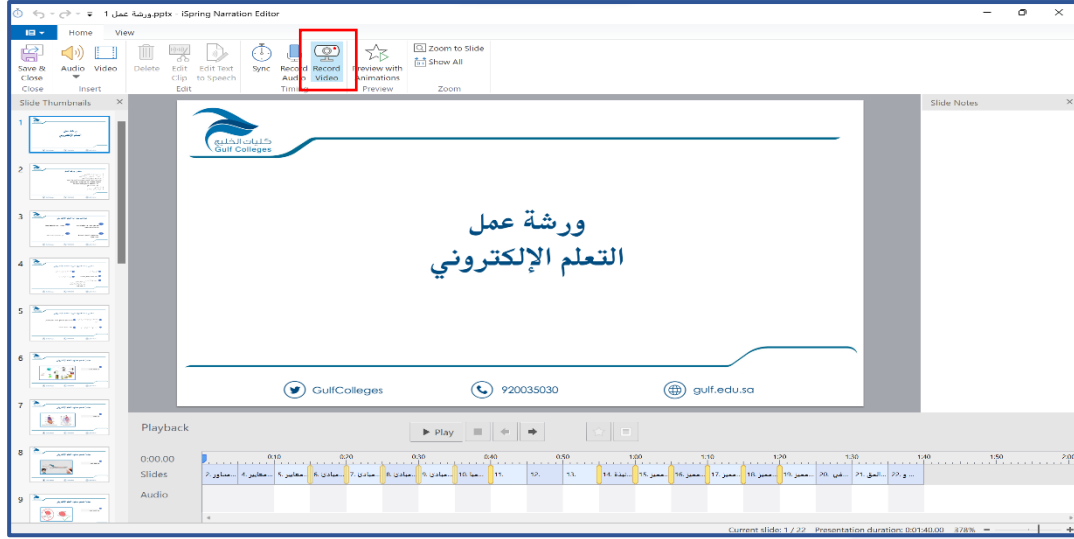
ورشة عمل 1.pptx - iSpring Narration Editor

Home View

Save & Close | Audio | Video | Delete | Edit Clip | Edit Text to Speech | Sync | Record Audio | Record Video | Preview with Animations | Zoom to Slide | Show All

Close | Insert | Edit | Timing | Preview | Zoom

Slide Thumbnails

1 2 3 4 5 6 7 8 9

كليات الخليج
Gulf Colleges

ورشة عمل
التعلم الإلكتروني

GulfColleges 920035030 gulf.edu.sa

Slide Notes

Playback

Play

0:00.00
Slides
Audio

0:10 0:20 0:30 0:40 0:50 1:00 1:10 1:20 1:30 1:40 1:50 2:00

Current slide: 1 / 22 Presentation duration: 0:01:40.00 378%